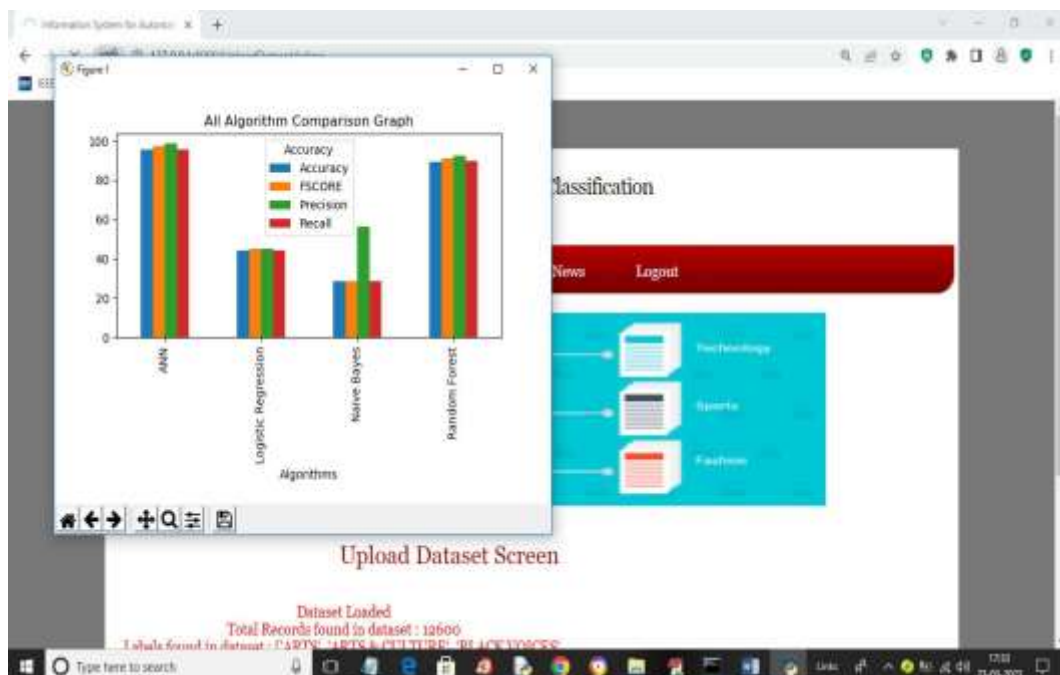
Information System for Automat ×  +

Figure 1

All Algorithm Comparison Graph

Accuracy
Accuracy
FSCORE
Precision
Recall

100
80
60
40
20
0

ANN
Logistic Regression
Naive Bayes
Random Forest

Algorithms

Classification

News
Logout

Technology
Sports
Fashion

Upload Dataset Screen

Dataset Loaded
Total Records found in dataset : 12600
Labels found in dataset : ['ARTS', 'ARTS & CULTURE', 'BLACK VOICES'

Type here to search